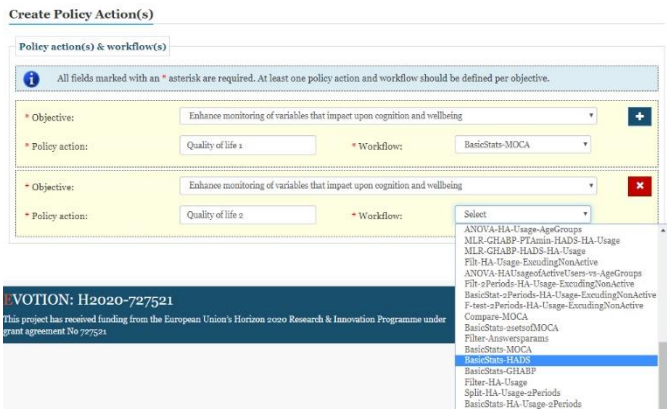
Create Policy Action(s)

Policy action(s) & workflow(s)

All fields marked with an * asterisk are required. At least one policy action and workflow should be defined per objective.

* Objective: Enhance monitoring of variables that impact upon cognition and wellbeing

* Policy action: Quality of life 1 * Workflow: BasicStats-MOCA

* Objective: Enhance monitoring of variables that impact upon cognition and wellbeing

* Policy action: Quality of life 2 * Workflow: Select

ANOVA-HA-Usage-AgeGroups
MLR-GHABP-PTAmin-HADS-HA-Usage
MLR-GHABP-HADS-HA-Usage
Filt-HA-Usage-ExcudingNonActive
ANOVA-HAUsageofActiveUsers-vs-AgeGroups
Filt-2Periods-HA-Usage-ExcudingNonActive
BasicStat-2Periods-HA-Usage-ExcudingNonActive
F-test-2Periods-HA-Usage-ExcudingNonActive
Compare-MOCA
BasicStats-2setsofMOCA
Filter-Answersparams
BasicStats-MOCA
BasicStats-HADS
BasicStats-GHABP
Filter-HA-Usage
Split-HA-Usage-2Periods
BasicStats-HA-Usage-2Periods

EVOTION: H2020-727521

This project has received funding from the European Union's Horizon 2020 Research & Innovation Programme under grant agreement No 727521